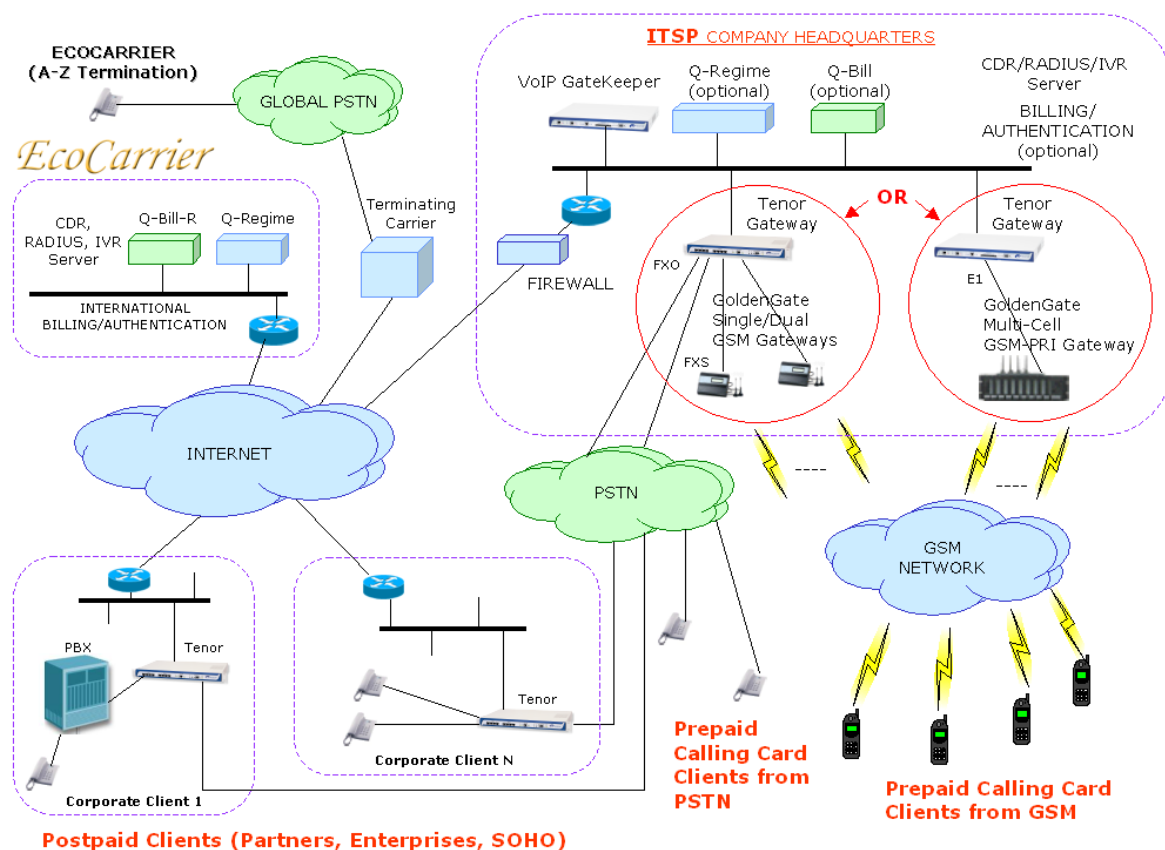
ECOCARRIER
(A-Z Termination)

GLOBAL PSTN

EcoCarrier

CDR, RADIUS, IVR Server

Q-Bill-R

Q-Regime

INTERNATIONAL BILLING/AUTHENTICATION

Terminating Carrier

ITSP COMPANY HEADQUARTERS

VoIP GateKeeper

Q-Regime (optional)

Q-Bill (optional)

CDR/RADIUS/IVR Server

BILLING/ AUTHENTICATION (optional)

FIREWALL

OR

Tenor Gateway

FXO

GoldenGate Single/Dual GSM Gateways

FXS

Tenor Gateway

E1

GoldenGate Multi-Cell GSM-PRI Gateway

INTERNET

PSTN

----

----

GSM NETWORK

PBX

Tenor

Corporate Client 1

Tenor

Corporate Client N

Prepaid Calling Card Clients from PSTN

Prepaid Calling Card Clients from GSM

Postpaid Clients (Partners, Enterprises, SOHO)